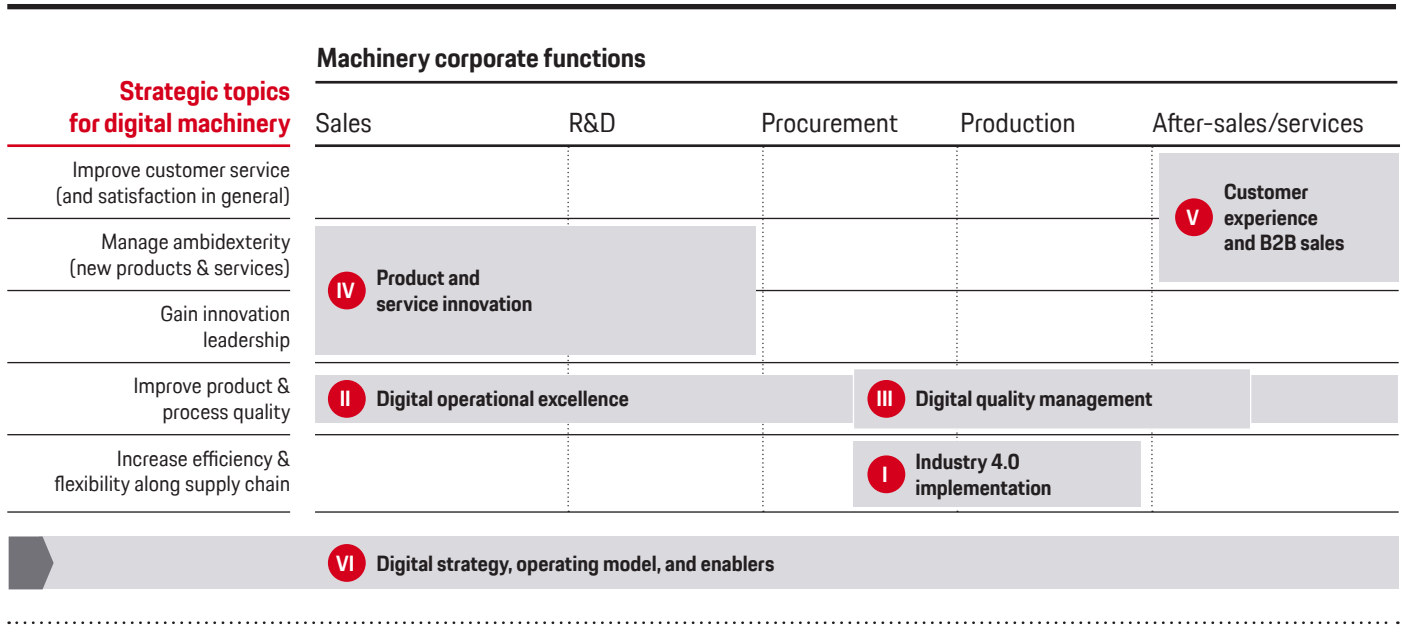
Machinery corporate functions

Strategic topics for digital machinery

Sales

R&D

Procurement

Production

After-sales/services

Improve customer service (and satisfaction in general)

Manage ambidexterity (new products & services)

Gain innovation leadership

Improve product & process quality

Increase efficiency & flexibility along supply chain

V Customer experience and B2B sales

IV Product and service innovation

II Digital operational excellence

III Digital quality management

I Industry 4.0 implementation

VI Digital strategy, operating model, and enablers